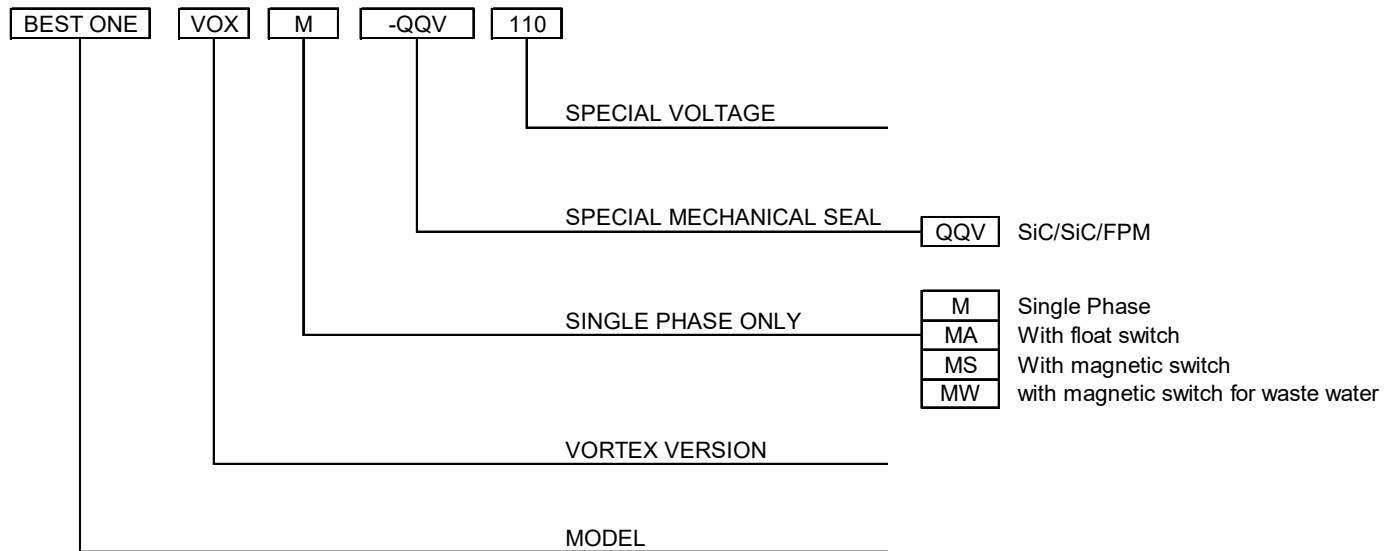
BEST ONE VOX M -QQV 110

SPECIAL VOLTAGE

SPECIAL MECHANICAL SEAL

QQV SiC/SiC/FPM

SINGLE PHASE ONLY

M Single Phase
MA With float switch
MS With magnetic switch
MW with magnetic switch for waste water

VORTEX VERSION

MODEL